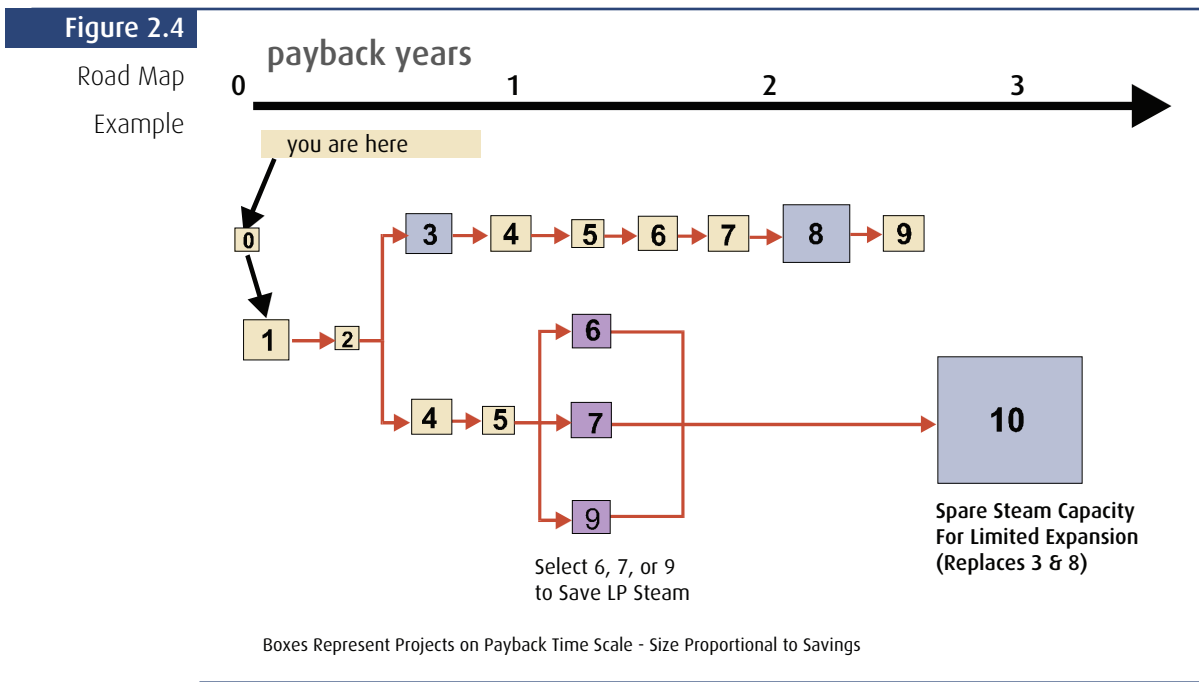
Figure 2.4

Road Map Example

payback years

0 1 2 3

you are here

0

1

2

3

4

5

6

7

8

9

4

5

6

7

9

10

Select 6, 7, or 9 to Save LP Steam

Spare Steam Capacity For Limited Expansion (Replaces 3 & 8)

Boxes Represent Projects on Payback Time Scale - Size Proportional to Savings